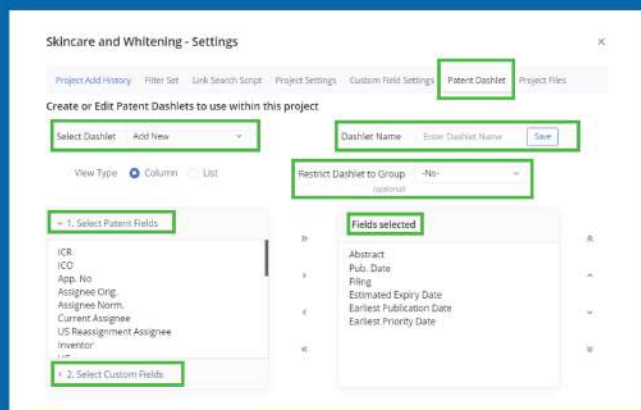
Skincare and Whitening - Settings

×

Project Add History Filter Set Link Search Script Project Settings Custom Field Settings Patent Dashlet Project Files

Create or Edit Patent Dashlets to use within this project

Select Dashlet Add New

Dashlet Name Enter Dashlet Name Save

View Type Column List

Restrict Dashlet to Group (optional) -No-

1. Select Patent Fields

ICR
ICO
App. No
Assignee Orig.
Assignee Norm.
Current Assignee
US Reassignment Assignee
Inventor

2. Select Custom Fields

»
›
‹
«

Fields selected

Abstract
Pub. Date
Filing
Estimated Expiry Date
Earliest Publication Date
Earliest Priority Date